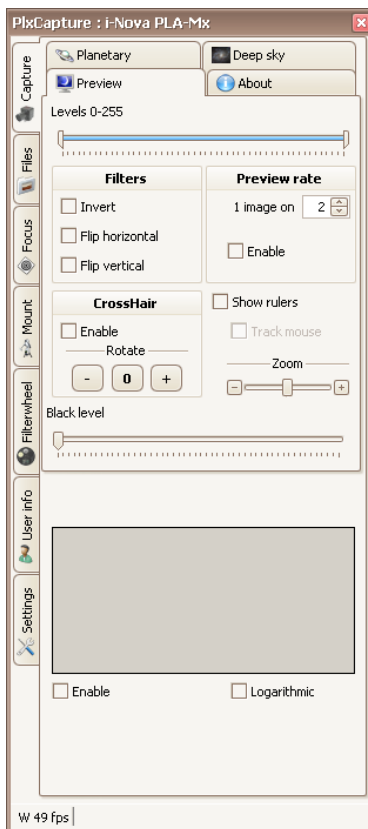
PlxCapture : i-Nova PLA-Mx

Capture
Files
Focus
Mount
Filterwheel
User info
Settings

Planetary
Deep sky
Preview
About

Levels 0-255

Filters
Invert
Flip horizontal
Flip vertical

Preview rate
1 image on 2
Enable

CrossHair
Enable
Rotate
- 0 +

Show rulers
Track mouse
Zoom

Black level

Enable
Logarithmic

W 49 fps